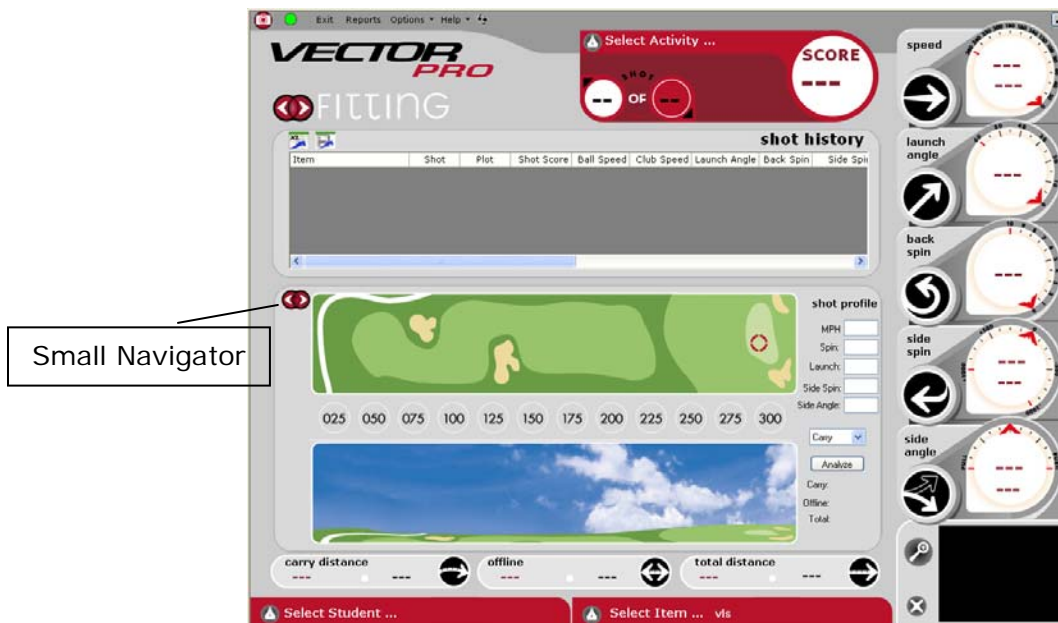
Exit Reports Options ▾ Help ▾

VECTOR PRO

FITTING

Select Activity ...

SHOT

-- OF --

SCORE

---

speed

---

---

launch angle

---

back spin

---

side spin

---

---

side angle

---

---

shot history

| Item | Shot | Plot | Shot Score | Ball Speed | Club Speed | Launch Angle | Back Spin | Side Spi |
|---|---|---|---|---|---|---|---|---|

Small Navigator

shot profile

MPH

Spin:

Launch:

Side Spin:

Side Angle:

025 050 075 100 125 150 175 200 225 250 275 300

Carry

Analyze

Carry:

Offline:

Total:

carry distance

--- ---

offline

--- ---

total distance

--- ---

Select Student ...

Select Item ... vls